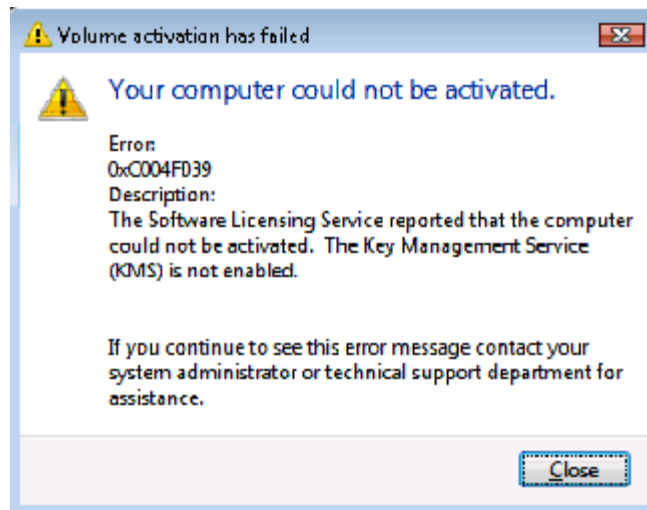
Volume activation has failed

Your computer could not be activated.

Error:
0xC004F039
Description:
The Software Licensing Service reported that the computer could not be activated. The Key Management Service (KMS) is not enabled.

If you continue to see this error message contact your system administrator or technical support department for assistance.

Close